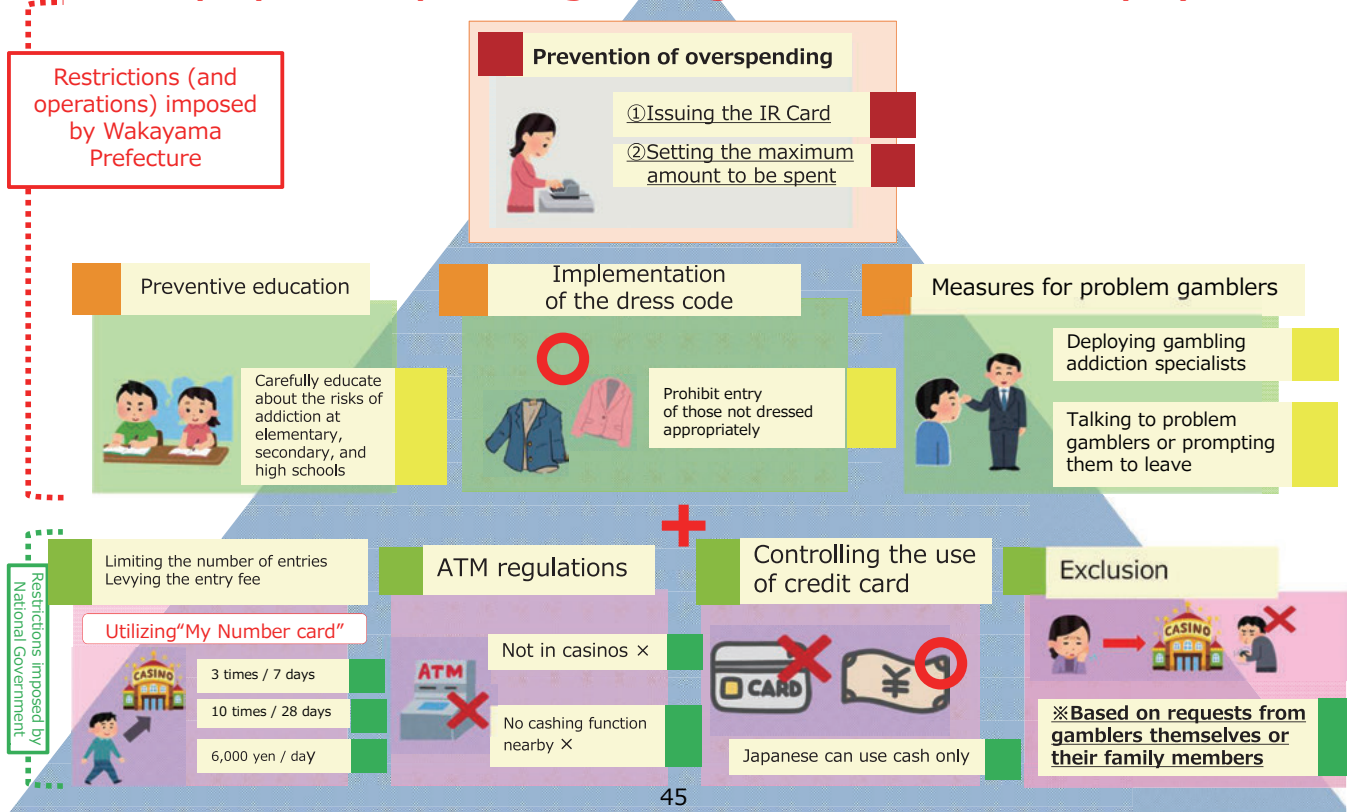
Restrictions (and operations) imposed by Wakayama Prefecture

Prevention of overspending

①Issuing the IR Card

②Setting the maximum amount to be spent

Preventive education

Carefully educate about the risks of addiction at elementary, secondary, and high schools

Implementation of the dress code

Prohibit entry of those not dressed appropriately

Measures for problem gamblers

Deploying gambling addiction specialists

Talking to problem gamblers or prompting them to leave

Restrictions imposed by National Government

Limiting the number of entries
Levying the entry fee

Utilizing"My Number card"

CASINO

3 times / 7 days

10 times / 28 days

6,000 yen / day

ATM regulations

ATM

Not in casinos ×

No cashing function nearby ×

Controlling the use of credit card

CARD

¥

Japanese can use cash only

Exclusion

CASINO

※Based on requests from gamblers themselves or their family members

45